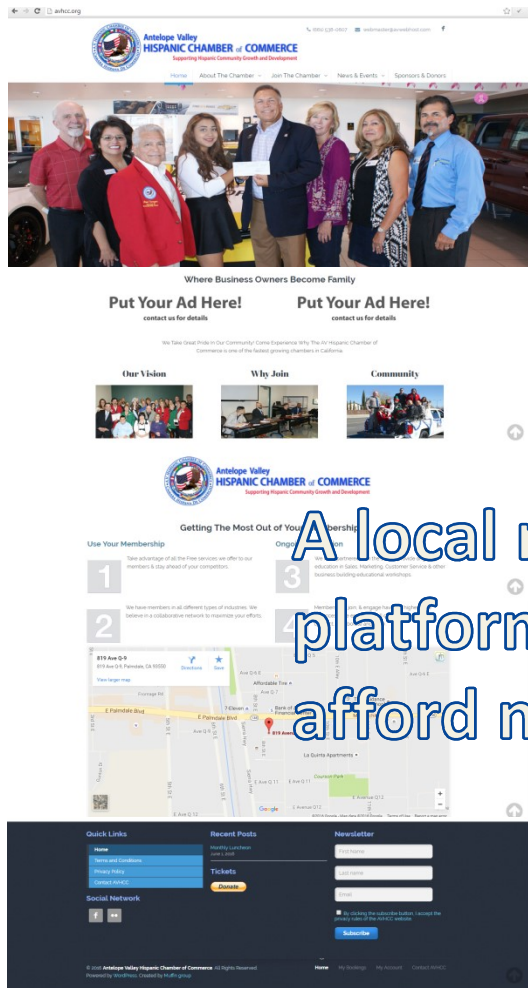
avhcc.org

Antelope Valley HISPANIC CHAMBER of COMMERCE
Supporting Hispanic Community Growth and Development

(661) 536-0807   webmaster@avaedinst.com   f

Home   About The Chamber   Join The Chamber   News & Events   Sponsors & Donors

Where Business Owners Become Family

Put Your Ad Here!
contact us for details

Put Your Ad Here!
contact us for details

We Take Great Pride In Our Community! Come Experience Why The AV Hispanic Chamber of Commerce is one of the fastest growing chambers in California.

Our Vision   Why Join   Community

Antelope Valley HISPANIC CHAMBER of COMMERCE
Supporting Hispanic Community Growth and Development

Getting The Most Out of Your Membership

Use Your Membership

1 Take advantage of all the free services we offer to our members & stay ahead of your competitors.

2 We have members in all different types of industries. We believe in a collaborative network to maximize your efforts.

Ongo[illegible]ion

3 We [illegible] education in Sales, Marketing, Customer Service & other business building educational workshops.

4 Members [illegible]

A local m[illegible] platform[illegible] afford m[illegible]

819 Ave Q-9
819 Ave Q-9, Palmdale, CA 93550
View larger map
Directions   Save
E Palmdale Blvd   Ave Q-7   Affordable Tire   7-Eleven   Bank of America Financial Center   819 Avenue   La Quinta Apartments   Courson Park   E Avenue Q12   E Ave Q-12   Google

Quick Links
Home
Terms and Conditions
Privacy Policy
Contact AVHCC

Recent Posts
Monthly Luncheon
June 1, 2016

Tickets
Donate

Newsletter
First Name
Last Name
Email
By clicking the subscribe button, I accept the privacy rules of the AVHCC website.
Subscribe

Social Network

© 2016 Antelope Valley Hispanic Chamber of Commerce All Rights Reserved
Powered by WordPress. Created by Muffin group

Home   My Bookings   My Account   Contact AVHCC